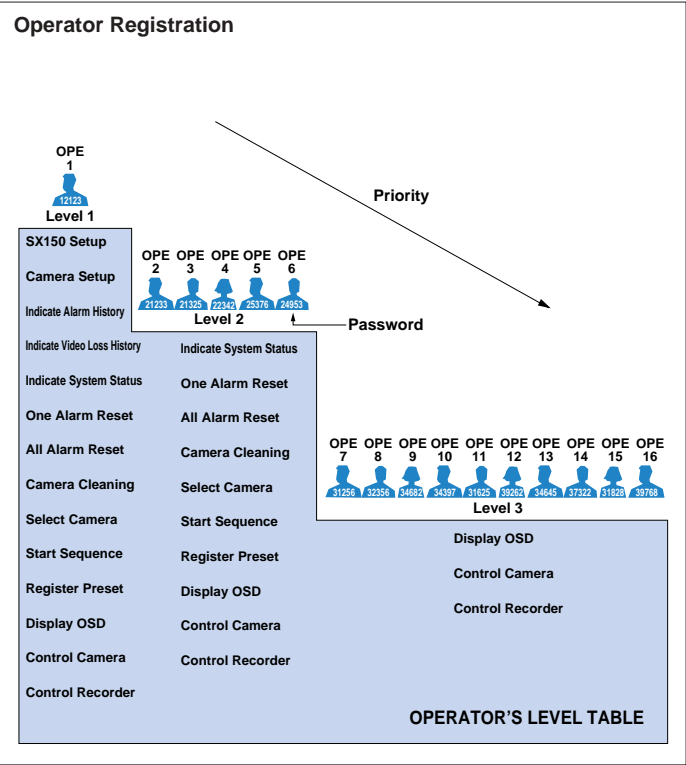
Operator Registration

OPE 1
12123
Level 1

Priority

OPE 2 21233
OPE 3 21325
OPE 4 22342
OPE 5 25376
OPE 6 24953
Level 2

Password

SX150 Setup
Camera Setup
Indicate Alarm History
Indicate Video Loss History
Indicate System Status
One Alarm Reset
All Alarm Reset
Camera Cleaning
Select Camera
Start Sequence
Register Preset
Display OSD
Control Camera
Control Recorder

Indicate System Status
One Alarm Reset
All Alarm Reset
Camera Cleaning
Select Camera
Start Sequence
Register Preset
Display OSD
Control Camera
Control Recorder

OPE 7 31256
OPE 8 32356
OPE 9 34682
OPE 10 34397
OPE 11 31625
OPE 12 39262
OPE 13 34645
OPE 14 37322
OPE 15 31828
OPE 16 39768
Level 3

Display OSD
Control Camera
Control Recorder

OPERATOR'S LEVEL TABLE